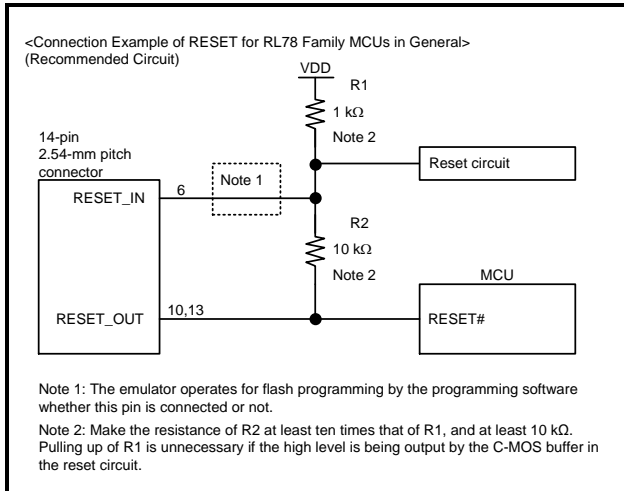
<Connection Example of RESET for RL78 Family MCUs in General>
(Recommended Circuit)

VDD

R1

1 kΩ

Note 2

14-pin
2.54-mm pitch
connector

Reset circuit

Note 1

RESET_IN

6

R2

10 kΩ

Note 2

MCU

RESET_OUT

10,13

RESET#

Note 1: The emulator operates for flash programming by the programming software whether this pin is connected or not.

Note 2: Make the resistance of R2 at least ten times that of R1, and at least 10 kΩ. Pulling up of R1 is unnecessary if the high level is being output by the C-MOS buffer in the reset circuit.